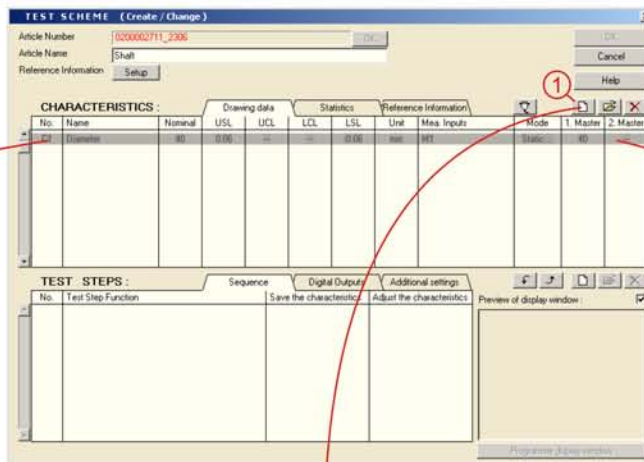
TEST SCHEME (Create / Change)

Article Number 0200002711_2306 OK

Article Name Shaft

Reference Information Setup

OK

Cancel

Help

1

CHARACTERISTICS :

Drawing data Statistics Reference Information

| No. | Name | Nominal | USL | UCL | LCL | LSL | Unit | Mea. Inputs | Mode | 1. Master | 2. Master |
|---|---|---|---|---|---|---|---|---|---|---|---|
| C1 | Diameter | 40 | 0.06 | --- | --- | 0.06 | mm | M1 | Static | 40 | --- |

TEST STEPS :

Sequence Digital Outputs Additional settings

| No. | Test Step Function | Save the characteristics | Adjust the characteristics |
|---|---|---|---|

Preview of display window :

Programme display window